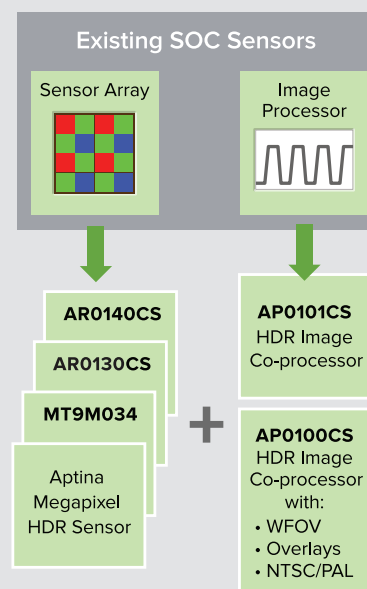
Existing SOC Sensors

Sensor Array

Image Processor

AR0140CS

AR0130CS

MT9M034

Aptina Megapixel HDR Sensor

+

AP0101CS
HDR Image Co-processor

AP0100CS
HDR Image Co-processor with:
• WFOV
• Overlays
• NTSC/PAL